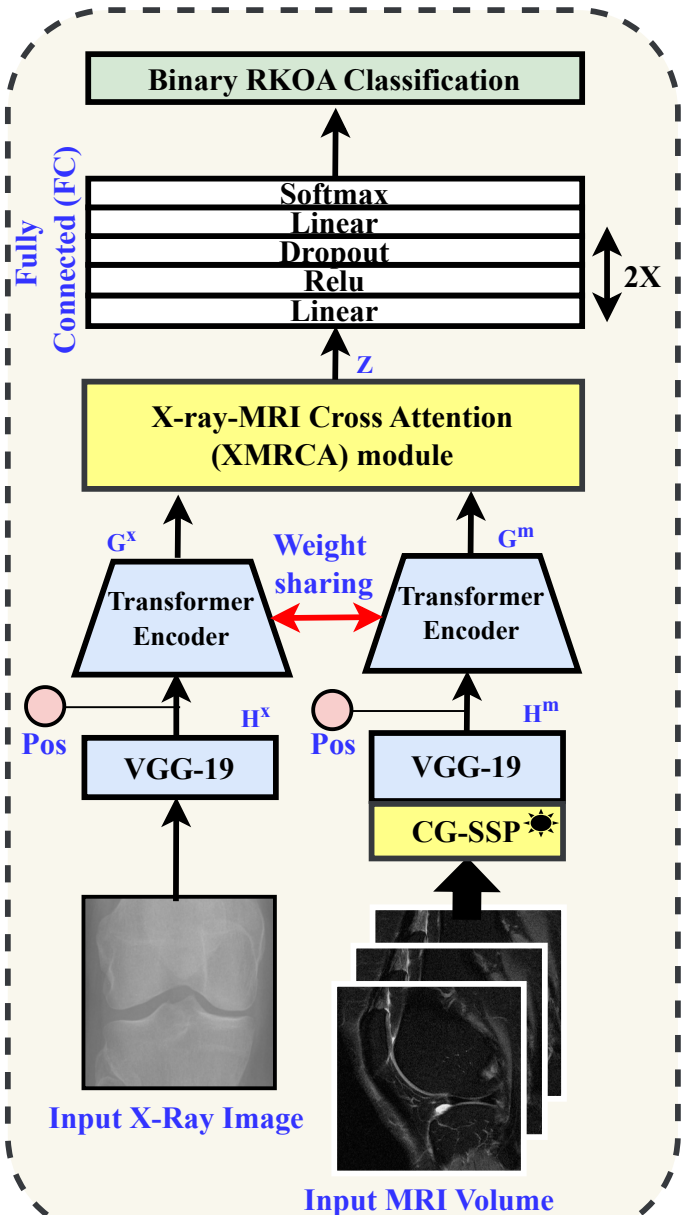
Binary RKOA Classification

Fully Connected (FC)

Softmax
Linear
Dropout
Relu
Linear

2X

Z

X-ray-MRI Cross Attention (XMRCA) module

$G^x$

$G^m$

Weight sharing

Transformer Encoder

Transformer Encoder

Pos

$H^x$

Pos

$H^m$

VGG-19

VGG-19

CG-SSP

Input X-Ray Image

Input MRI Volume